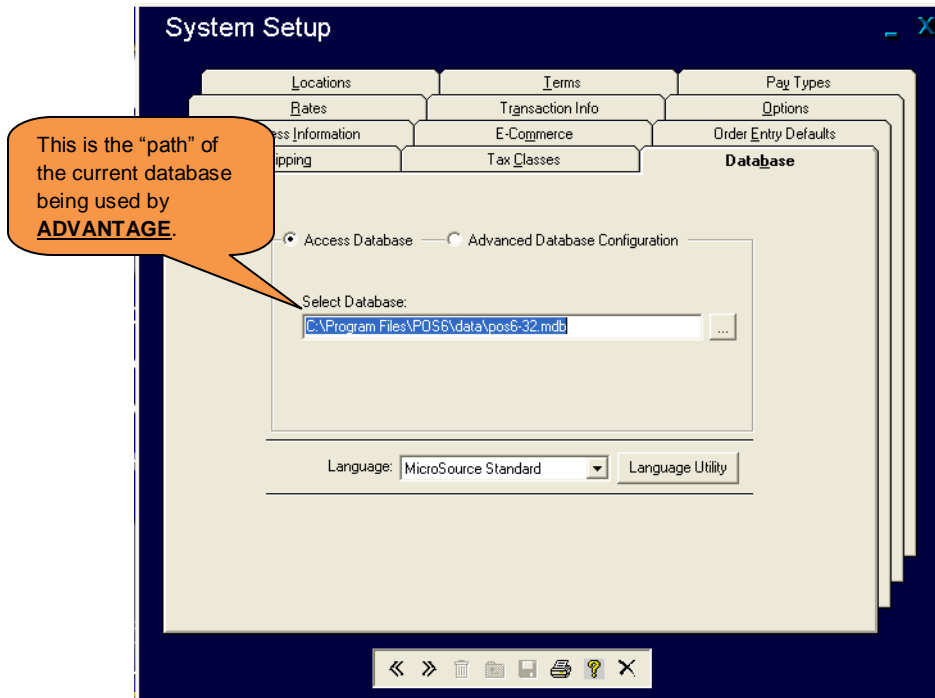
System Setup

_ X

Locations
Terms
Pay Types
Rates
Transaction Info
Options
ess Information
E-Commerce
Order Entry Defaults
ipping
Tax Classes
Database

This is the "path" of the current database being used by **ADVANTAGE**.

Access Database
Advanced Database Configuration

Select Database:
C:\Program Files\POS6\data\pos6-32.mdb
...

Language: MicroSource Standard
Language Utility

« » ? X